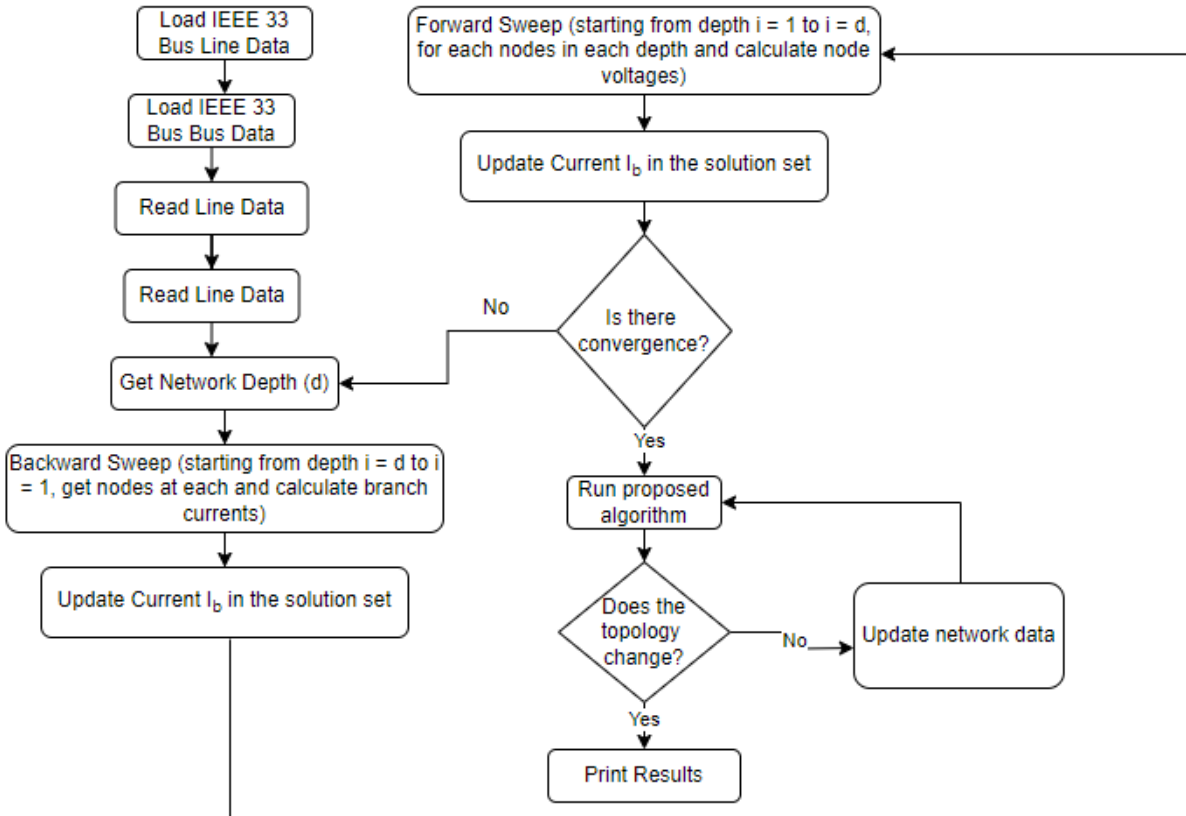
Load IEEE 33 Bus Line Data

Load IEEE 33 Bus Bus Data

Read Line Data

Read Line Data

Get Network Depth (d)

Backward Sweep (starting from depth i = d to i = 1, get nodes at each and calculate branch currents)

Update Current $I_b$ in the solution set

Forward Sweep (starting from depth i = 1 to i = d, for each nodes in each depth and calculate node voltages)

Update Current $I_b$ in the solution set

No

Is there convergence?

Yes

Run proposed algorithm

Does the topology change?

No

Update network data

Yes

Print Results